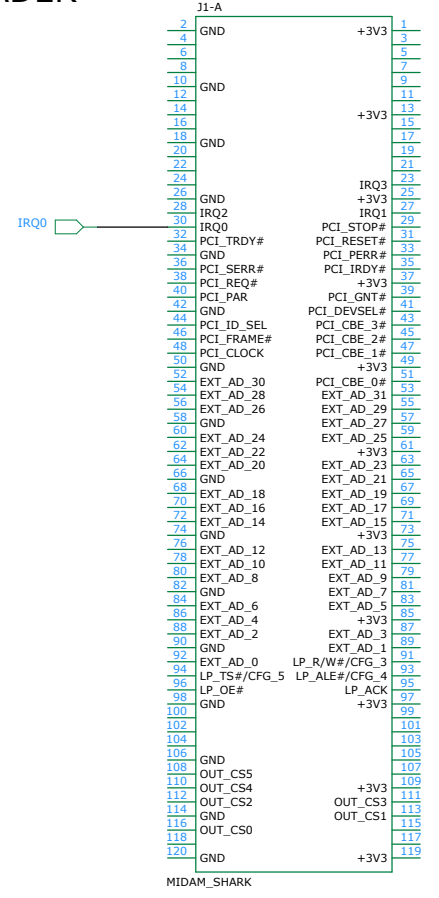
IDER

J1-A

IRQ0

| | | | |
|---|---|---|---|
| 2 | GND | +3V3 | 1 |
| 4 | | | 3 |
| 6 | | | 5 |
| 8 | | | 7 |
| 10 | GND | | 9 |
| 12 | | | 11 |
| 14 | | +3V3 | 13 |
| 16 | | | 15 |
| 18 | GND | | 17 |
| 20 | | | 19 |
| 22 | | | 21 |
| 24 | | IRQ3 | 23 |
| 26 | GND | +3V3 | 25 |
| 28 | IRQ2 | IRQ1 | 27 |
| 30 | IRQ0 | PCI_STOP# | 29 |
| 32 | PCI_TRDY# | PCI_RESET# | 31 |
| 34 | GND | PCI_PERR# | 33 |
| 36 | PCI_SERR# | PCI_IRDY# | 35 |
| 38 | PCI_REQ# | +3V3 | 37 |
| 40 | PCI_PAR | PCI_GNT# | 39 |
| 42 | GND | PCI_DEVSEL# | 41 |
| 44 | PCI_ID_SEL | PCI_CBE_3# | 43 |
| 46 | PCI_FRAME# | PCI_CBE_2# | 45 |
| 48 | PCI_CLOCK | PCI_CBE_1# | 47 |
| 50 | GND | +3V3 | 49 |
| 52 | EXT_AD_30 | PCI_CBE_0# | 51 |
| 54 | EXT_AD_28 | EXT_AD_31 | 53 |
| 56 | EXT_AD_26 | EXT_AD_29 | 55 |
| 58 | GND | EXT_AD_27 | 57 |
| 60 | EXT_AD_24 | EXT_AD_25 | 59 |
| 62 | EXT_AD_22 | +3V3 | 61 |
| 64 | EXT_AD_20 | EXT_AD_23 | 63 |
| 66 | GND | EXT_AD_21 | 65 |
| 68 | EXT_AD_18 | EXT_AD_19 | 67 |
| 70 | EXT_AD_16 | EXT_AD_17 | 69 |
| 72 | EXT_AD_14 | EXT_AD_15 | 71 |
| 74 | GND | +3V3 | 73 |
| 76 | EXT_AD_12 | EXT_AD_13 | 75 |
| 78 | EXT_AD_10 | EXT_AD_11 | 77 |
| 80 | EXT_AD_8 | EXT_AD_9 | 79 |
| 82 | GND | EXT_AD_7 | 81 |
| 84 | EXT_AD_6 | EXT_AD_5 | 83 |
| 86 | EXT_AD_4 | +3V3 | 85 |
| 88 | EXT_AD_2 | EXT_AD_3 | 87 |
| 90 | GND | EXT_AD_1 | 89 |
| 92 | EXT_AD_0 | LP_R/W#/CFG_3 | 91 |
| 94 | LP_TS#/CFG_5 | LP_ALE#/CFG_4 | 93 |
| 96 | LP_OE# | LP_ACK | 95 |
| 98 | GND | +3V3 | 97 |
| 100 | | | 99 |
| 102 | | | 101 |
| 104 | | | 103 |
| 106 | GND | | 105 |
| 108 | OUT_CS5 | | 107 |
| 110 | OUT_CS4 | +3V3 | 109 |
| 112 | OUT_CS2 | OUT_CS3 | 111 |
| 114 | GND | OUT_CS1 | 113 |
| 116 | OUT_CS0 | | 115 |
| 118 | | | 117 |
| 120 | GND | +3V3 | 119 |

MIDAM_SHARK